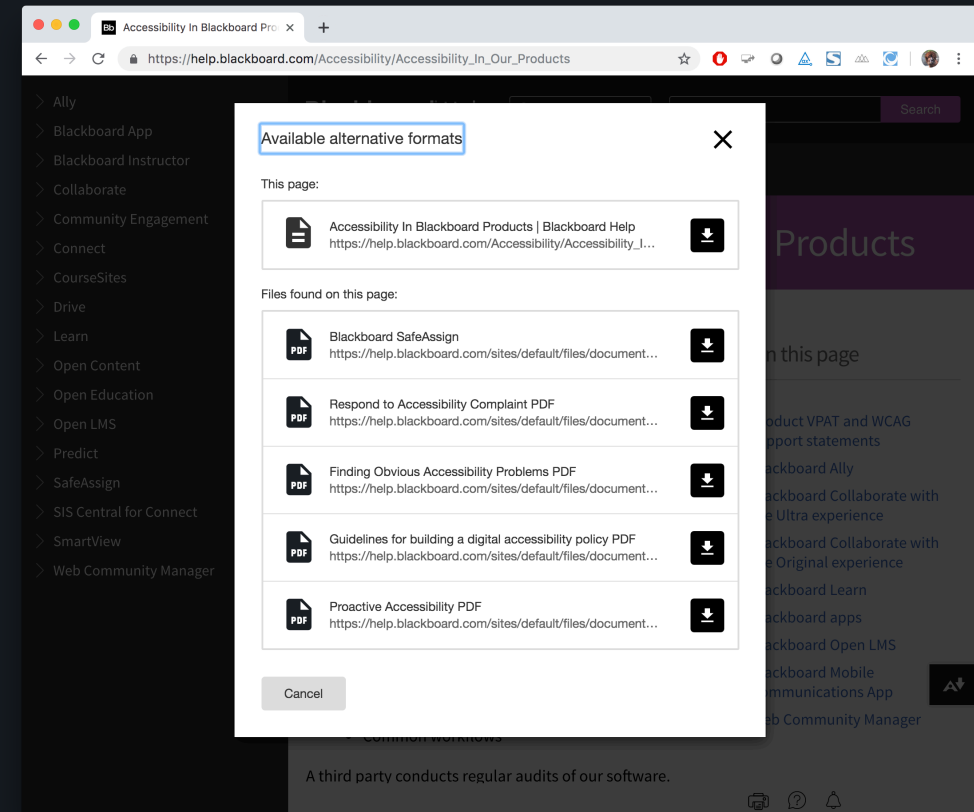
Bb Accessibility In Blackboard Pro ×
+
https://help.blackboard.com/Accessibility/Accessibility_In_Our_Products

Ally
Blackboard App
Blackboard Instructor
Collaborate
Community Engagement
Connect
CourseSites
Drive
Learn
Open Content
Open Education
Open LMS
Predict
SafeAssign
SIS Central for Connect
SmartView
Web Community Manager

Search

Products

n this page

roduct VPAT and WCAG
pport statements
ackboard Ally
ackboard Collaborate with
e Ultra experience
ackboard Collaborate with
e Original experience
ackboard Learn
ackboard apps
ackboard Open LMS
ackboard Mobile
mmunications App
eb Community Manager

Common workflows

A third party conducts regular audits of our software.

Available alternative formats

This page:

Accessibility In Blackboard Products | Blackboard Help
https://help.blackboard.com/Accessibility/Accessibility_I...

Files found on this page:

PDF
Blackboard SafeAssign
https://help.blackboard.com/sites/default/files/document...

PDF
Respond to Accessibility Complaint PDF
https://help.blackboard.com/sites/default/files/document...

PDF
Finding Obvious Accessibility Problems PDF
https://help.blackboard.com/sites/default/files/document...

PDF
Guidelines for building a digital accessibility policy PDF
https://help.blackboard.com/sites/default/files/document...

PDF
Proactive Accessibility PDF
https://help.blackboard.com/sites/default/files/document...

Cancel